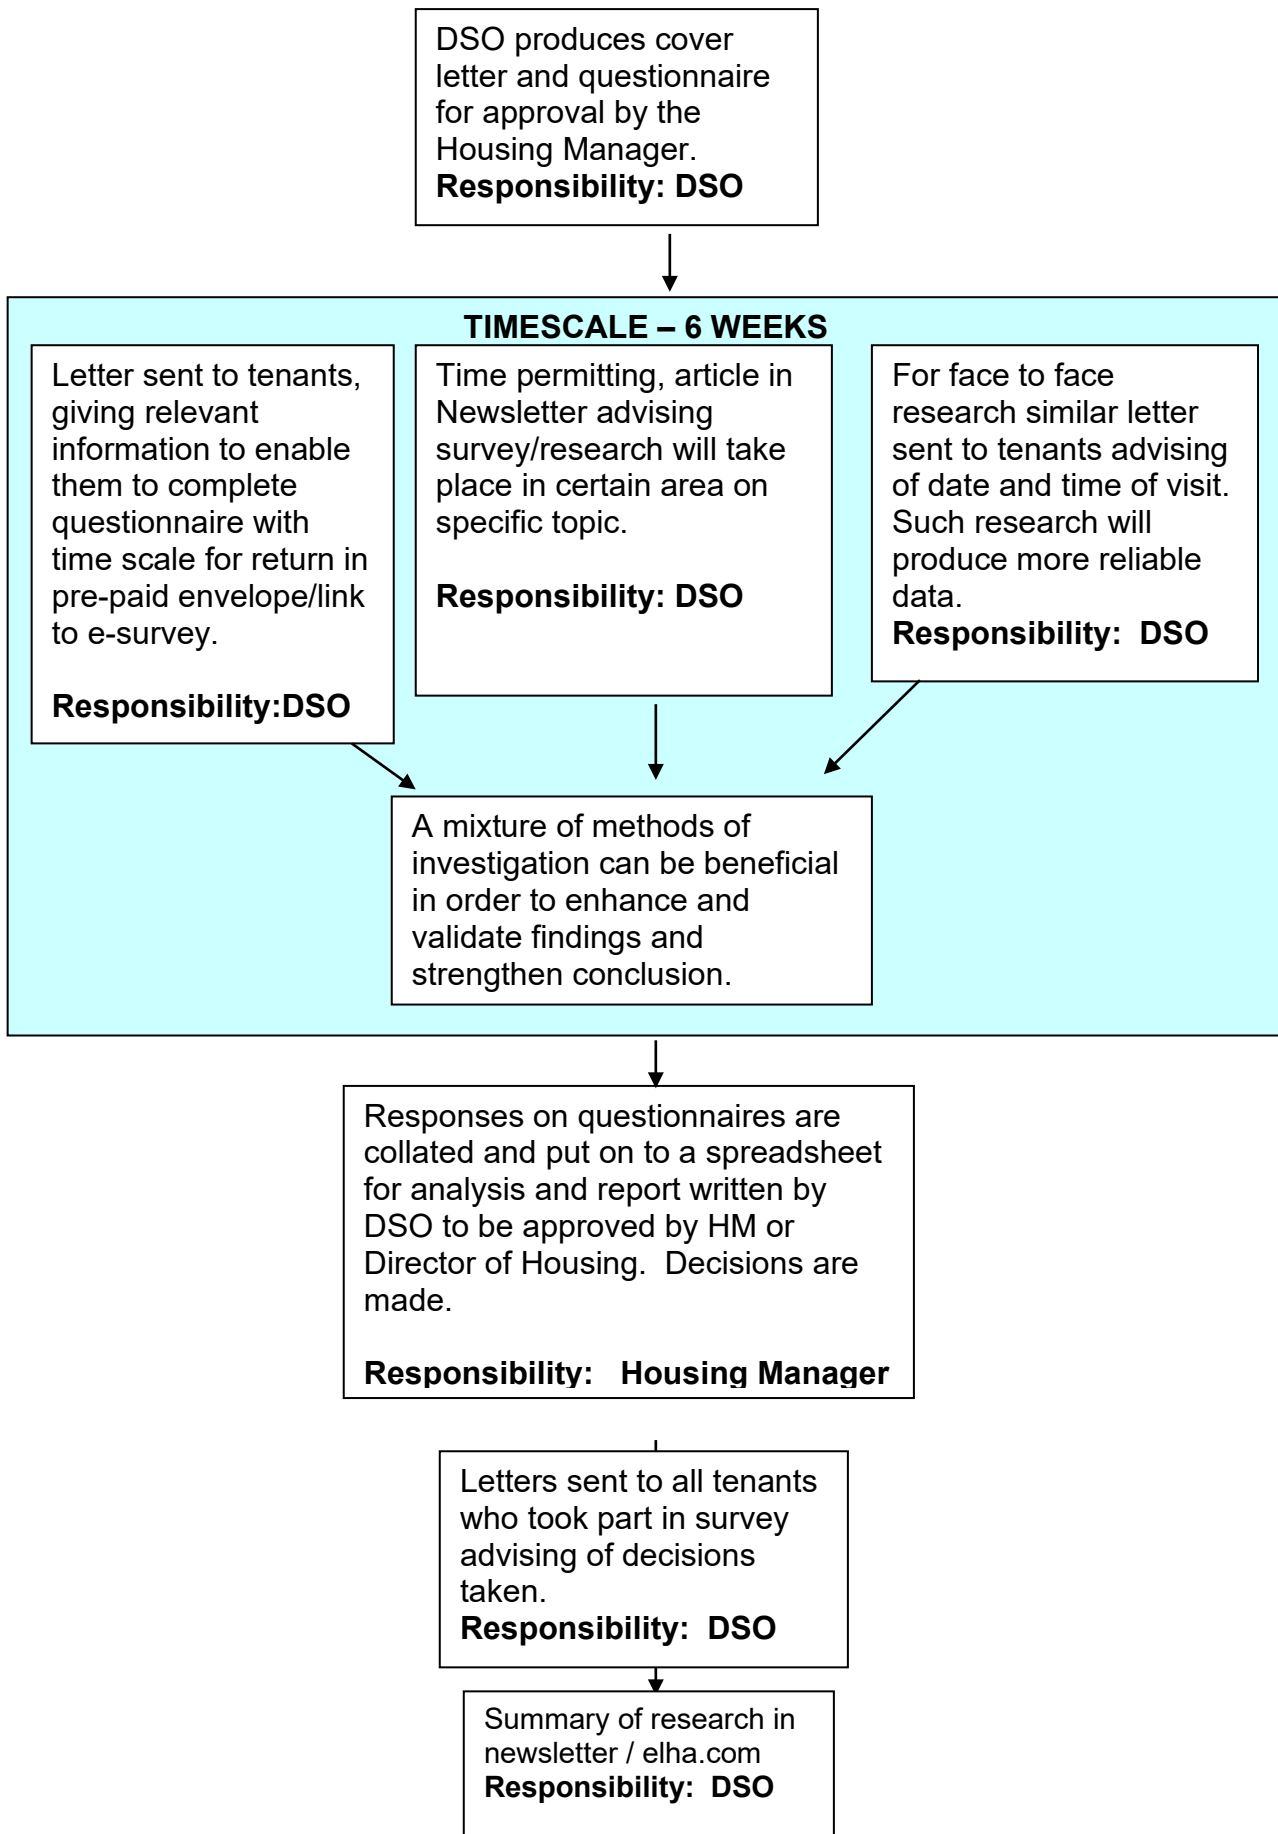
DSO produces cover letter and questionnaire for approval by the Housing Manager.
**Responsibility: DSO**

TIMESCALE – 6 WEEKS

Letter sent to tenants, giving relevant information to enable them to complete questionnaire with time scale for return in pre-paid envelope/link to e-survey.

Responsibility:DSO

Time permitting, article in Newsletter advising survey/research will take place in certain area on specific topic.

Responsibility: DSO

For face to face research similar letter sent to tenants advising of date and time of visit. Such research will produce more reliable data.
Responsibility: DSO

A mixture of methods of investigation can be beneficial in order to enhance and validate findings and strengthen conclusion.

Responses on questionnaires are collated and put on to a spreadsheet for analysis and report written by DSO to be approved by HM or Director of Housing. Decisions are made.

Responsibility: Housing Manager

Letters sent to all tenants who took part in survey advising of decisions taken.
Responsibility: DSO

Summary of research in newsletter / elha.com
Responsibility: DSO